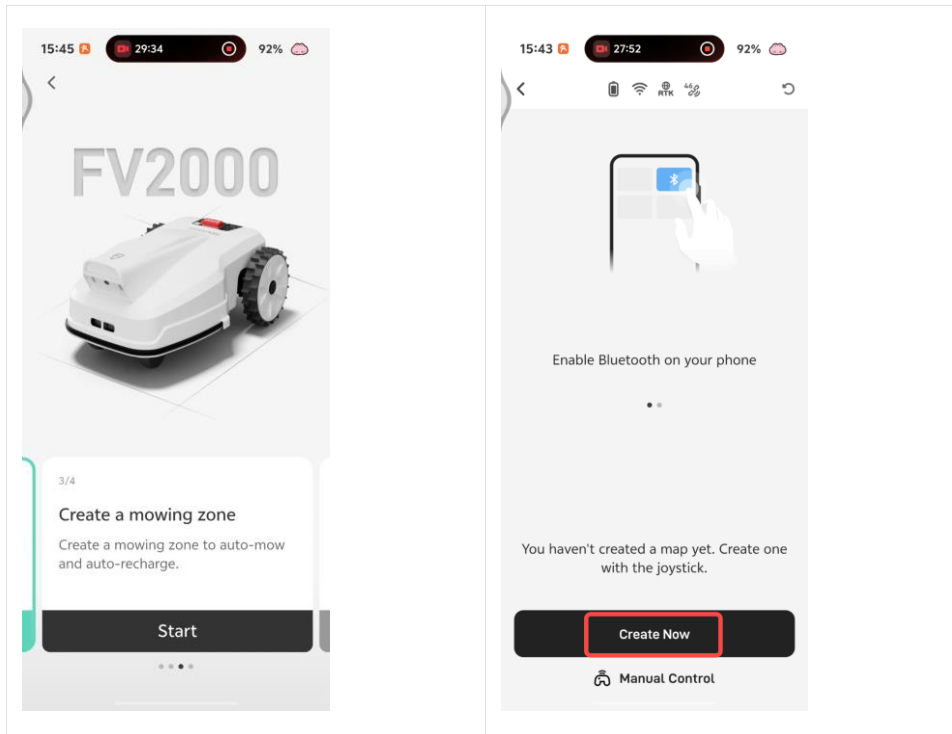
15:45 29:34 92%

FV2000

3/4

Create a mowing zone

Create a mowing zone to auto-mow and auto-recharge.

Start

15:43 27:52 92%

RTK 4G

Enable Bluetooth on your phone

You haven't created a map yet. Create one with the joystick.

Create Now

Manual Control